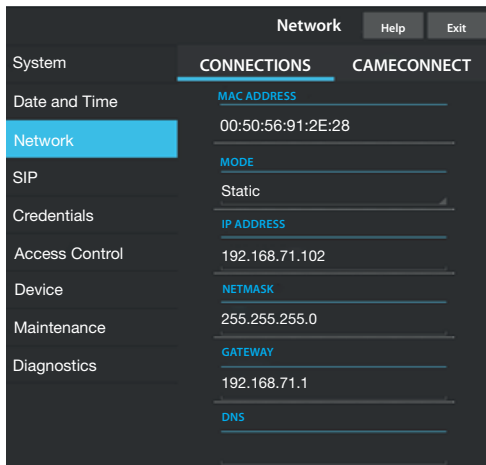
Network
Help
Exit

System
Date and Time
Network
SIP
Credentials
Access Control
Device
Maintenance
Diagnostics

CONNECTIONS
CAMECONNECT

MAC ADDRESS
00:50:56:91:2E:28

MODE
Static

IP ADDRESS
192.168.71.102

NETMASK
255.255.255.0

GATEWAY
192.168.71.1

DNS